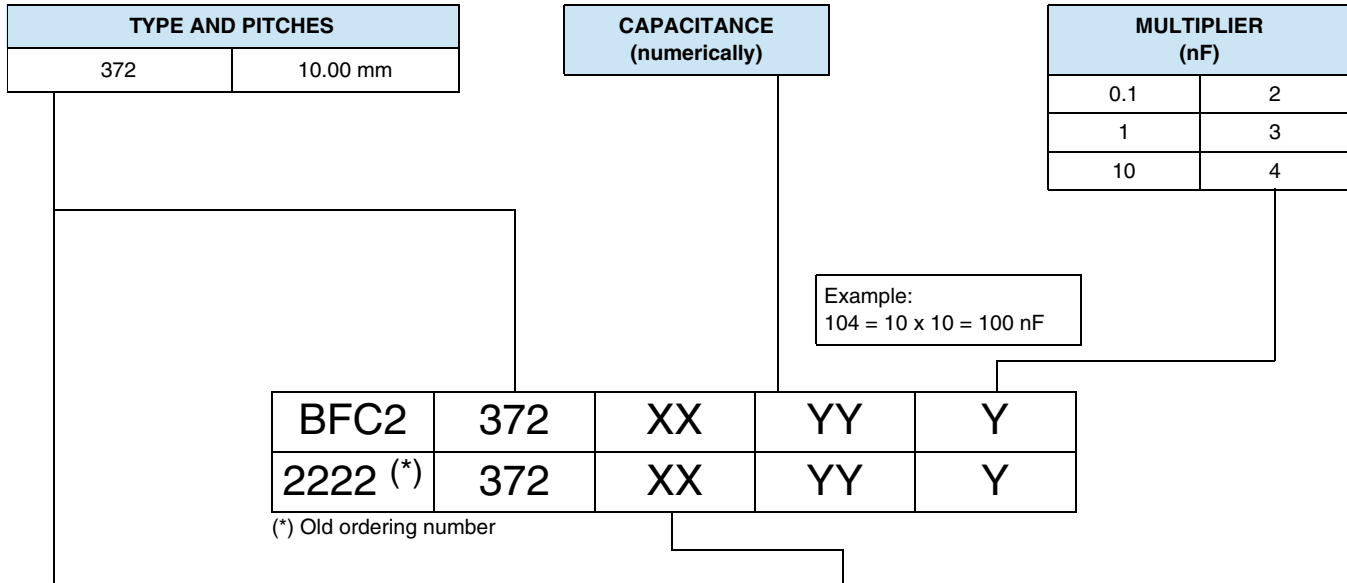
| TYPE AND PITCHES | |
|---|---|
| 372 | 10.00 mm |

CAPACITANCE (numerically)

| MULTIPLIER (nF) | |
|---|---|
| 0.1 | 2 |
| 1 | 3 |
| 10 | 4 |

Example:
104 = 10 x 10 = 100 nF

| BFC2 | 372 | XX | YY | Y |
|---|---|---|---|---|
| 2222 $^{(*)}$ | 372 | XX | YY | Y |

(*) Old ordering number